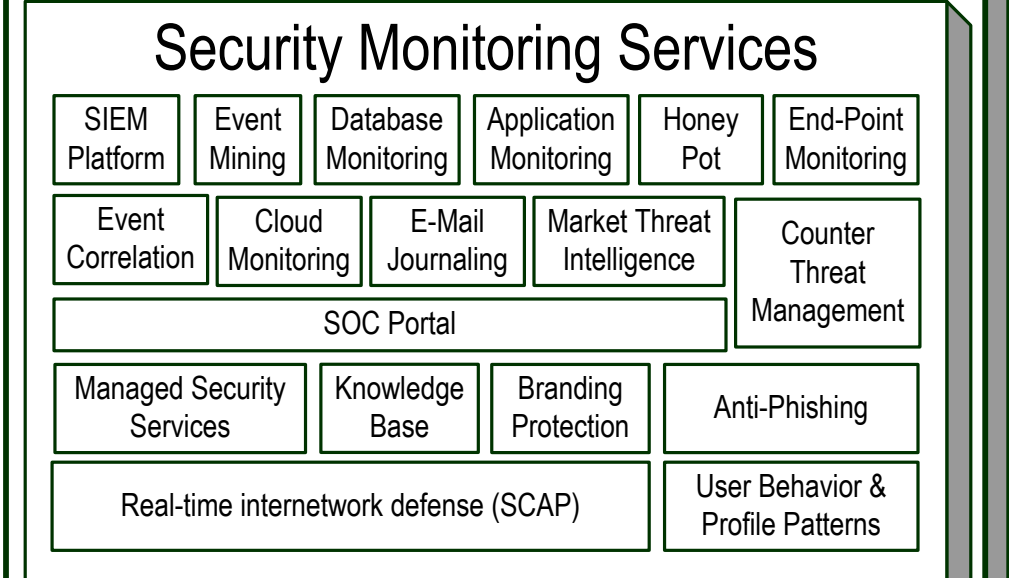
Security Monitoring Services

SIEM Platform

Event Mining

Database Monitoring

Application Monitoring

Honey Pot

End-Point Monitoring

Event Correlation

Cloud Monitoring

E-Mail Journaling

Market Threat Intelligence

Counter Threat Management

SOC Portal

Managed Security Services

Knowledge Base

Branding Protection

Anti-Phishing

Real-time internetwork defense (SCAP)

User Behavior & Profile Patterns